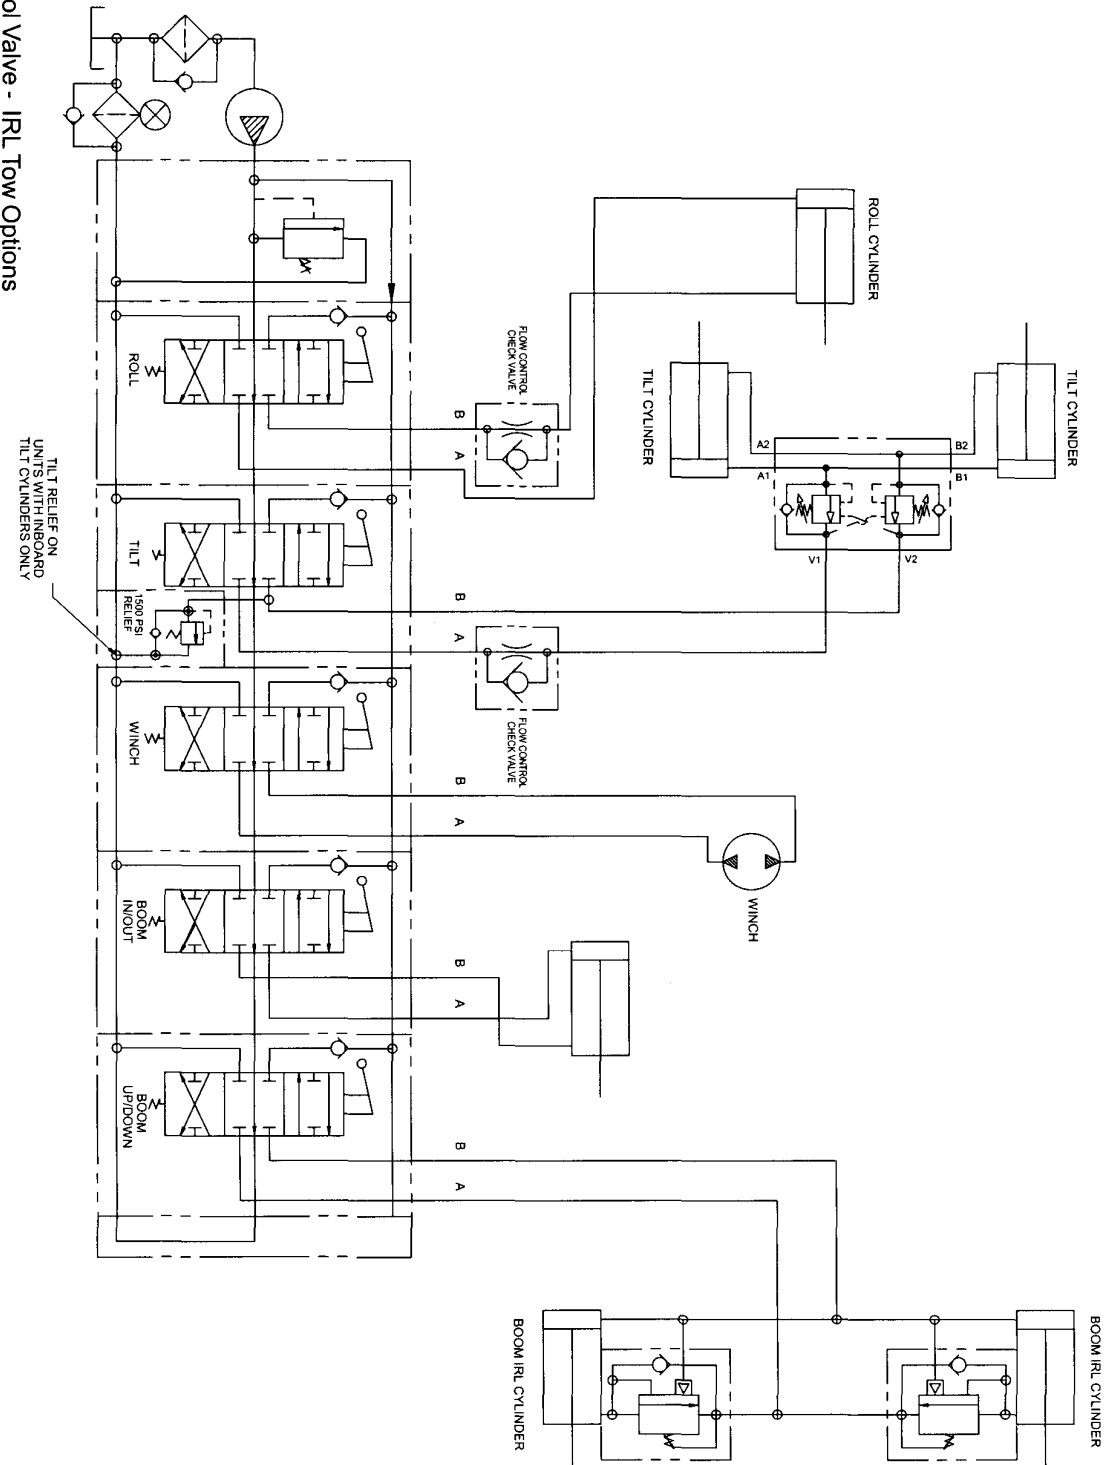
ol Valve - IRL Tow Options

ROLL CYLINDER

FLOW CONTROL CHECK VALVE

TILT CYLINDER

TILT CYLINDER

A2

B2

A1

B1

V1

V2

ROLL

B

A

TILT

B

A

1500 PSI RELIEF

TILT RELIEF ON UNITS WITH INBOARD TILT CYLINDERS ONLY

FLOW CONTROL CHECK VALVE

WINCH

B

A

WINCH

BOOM IN/OUT

B

A

BOOM UP/DOWN

B

A

BOOM IRL CYLINDER

BOOM IRL CYLINDER